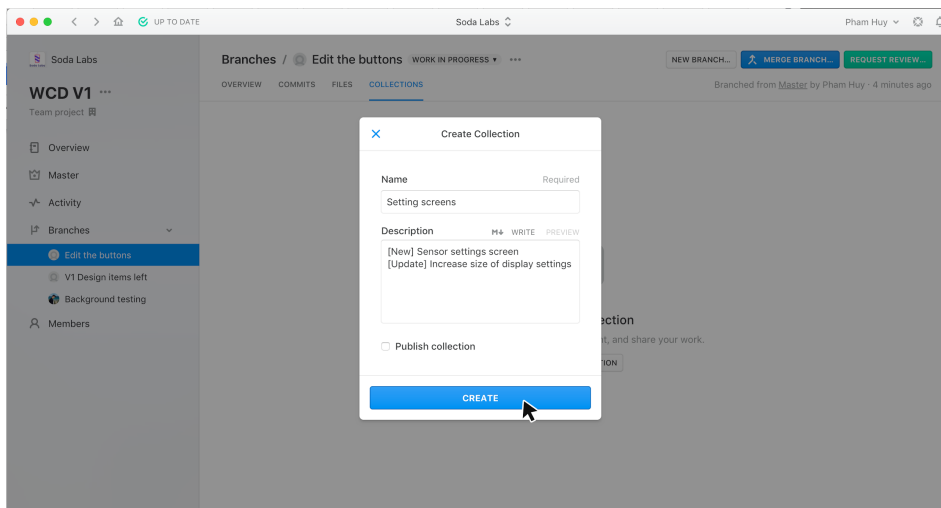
UP TO DATE

Soda Labs

Pham Huy

Soda Labs

WCD V1 ···

Team project

Overview

Master

Activity

Branches

Edit the buttons

V1 Design items left

Background testing

Members

Branches / Edit the buttons WORK IN PROGRESS ▾ ···

NEW BRANCH... MERGE BRANCH... REQUEST REVIEW...

OVERVIEW COMMITS FILES COLLECTIONS

Branched from Master by Pham Huy · 4 minutes ago

Create Collection

Name Required

Setting screens

Description WRITE PREVIEW

[New] Sensor settings screen
[Update] Increase size of display settings

Publish collection

CREATE

ection

t, and share your work.

TION